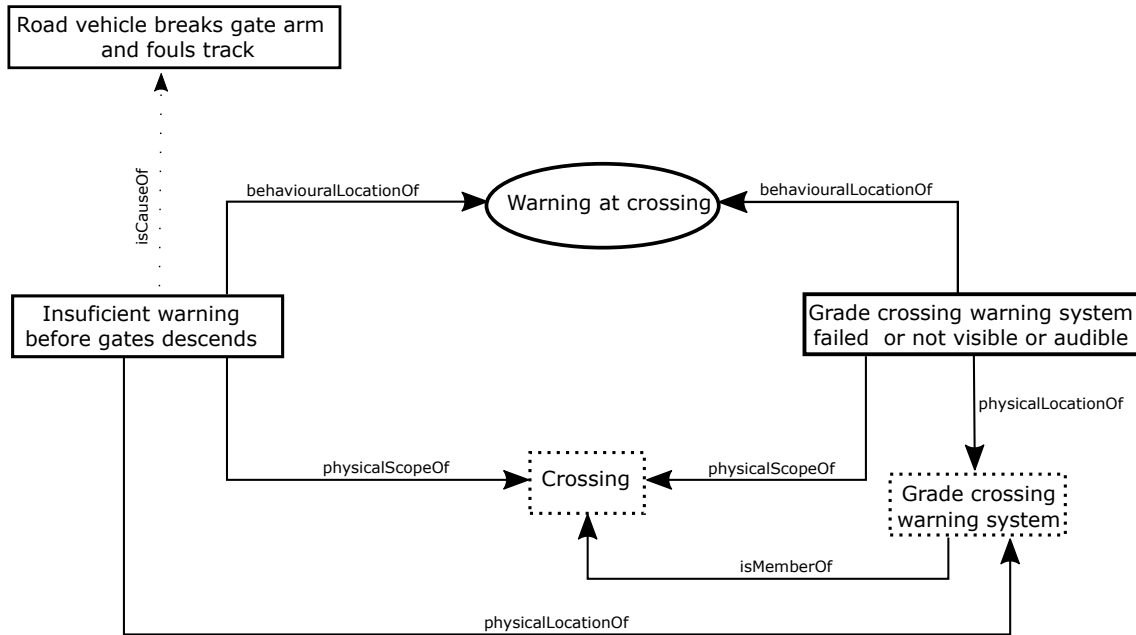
Road vehicle breaks gate arm and fouls track

isCauseOf

behaviouralLocationOf

Warning at crossing

behaviouralLocationOf

Insuficient warning before gates descends

Grade crossing warning system failed or not visible or audible

physicalLocationOf

physicalScopeOf

Crossing

physicalScopeOf

Grade crossing warning system

isMemberOf

physicalLocationOf